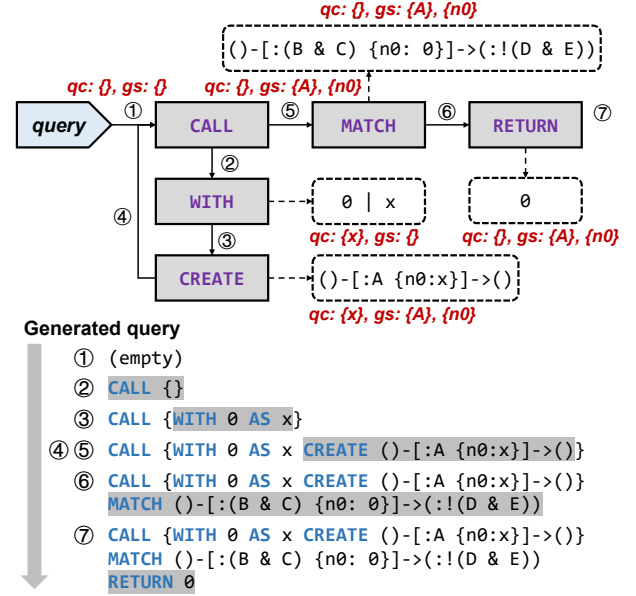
qc: {}, gs: {A}, {n0}

()-[:(B & C) {n0: 0}]->(:!(D & E))

qc: {}, gs: {}

qc: {}, gs: {A}, {n0}

query ① CALL ⑤ MATCH ⑥ RETURN ⑦

②

WITH

0 | x

0

④

③

qc: {x}, gs: {}

qc: {}, gs: {A}, {n0}

CREATE

()-[:A {n0:x}]->()

qc: {x}, gs: {A}, {n0}

Generated query

① (empty)

② CALL {}

③ CALL {WITH 0 AS x}

④⑤ CALL {WITH 0 AS x CREATE ()-[:A {n0:x}]->()}

⑥ CALL {WITH 0 AS x CREATE ()-[:A {n0:x}]->()}
MATCH ()-[:(B & C) {n0: 0}]->(:!(D & E))

⑦ CALL {WITH 0 AS x CREATE ()-[:A {n0:x}]->()}
MATCH ()-[:(B & C) {n0: 0}]->(:!(D & E))
RETURN 0